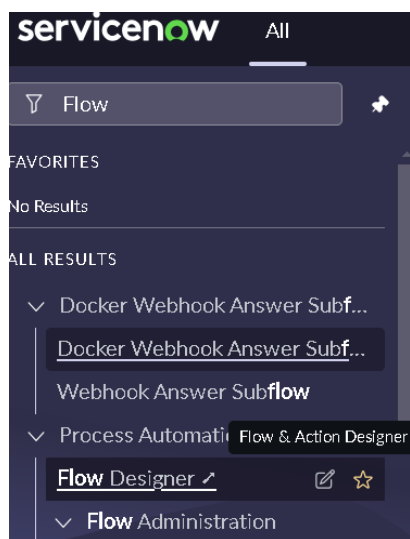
servicenow All

Flow

FAVORITES

No Results

ALL RESULTS

Docker Webhook Answer Subf...

Docker Webhook Answer Subf...

Webhook Answer Subflow

Process Automati Flow & Action Designer

Flow Designer

Flow Administration